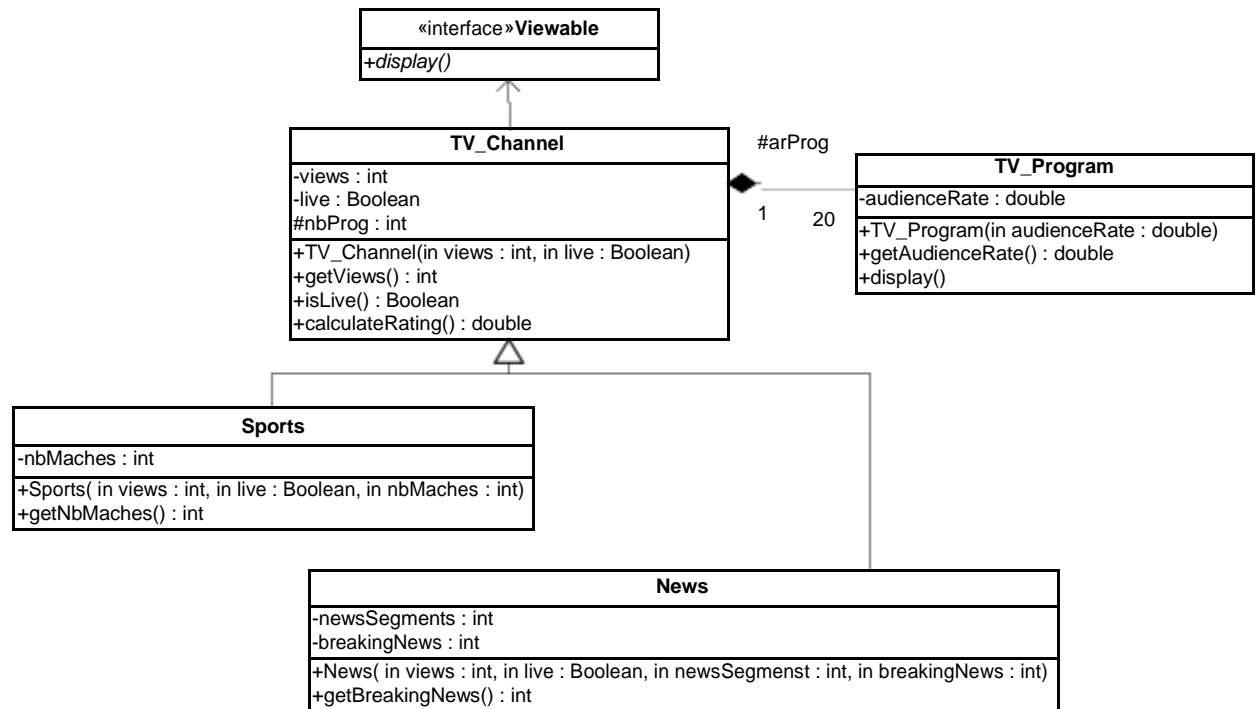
«interface»**Viewable**
+display()

**TV_Channel**
-views : int
-live : Boolean
#nbProg : int
+TV_Channel(in views : int, in live : Boolean)
+getViews() : int
+isLive() : Boolean
+calculateRating() : double

#arProg
1
20

**TV_Program**
-audienceRate : double
+TV_Program(in audienceRate : double)
+getAudienceRate() : double
+display()

**Sports**
-nbMaches : int
+Sports( in views : int, in live : Boolean, in nbMaches : int)
+getNbMaches() : int

**News**
-newsSegments : int
-breakingNews : int
+News( in views : int, in live : Boolean, in newsSegmenst : int, in breakingNews : int)
+getBreakingNews() : int